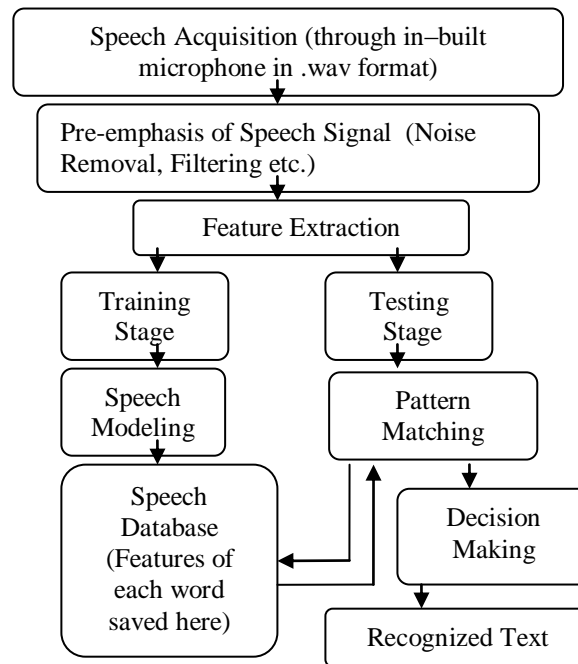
Speech Acquisition (through in–built microphone in .wav format)

Pre-emphasis of Speech Signal (Noise Removal, Filtering etc.)

Feature Extraction

Training Stage

Testing Stage

Speech Modeling

Pattern Matching

Speech Database (Features of each word saved here)

Decision Making

Recognized Text